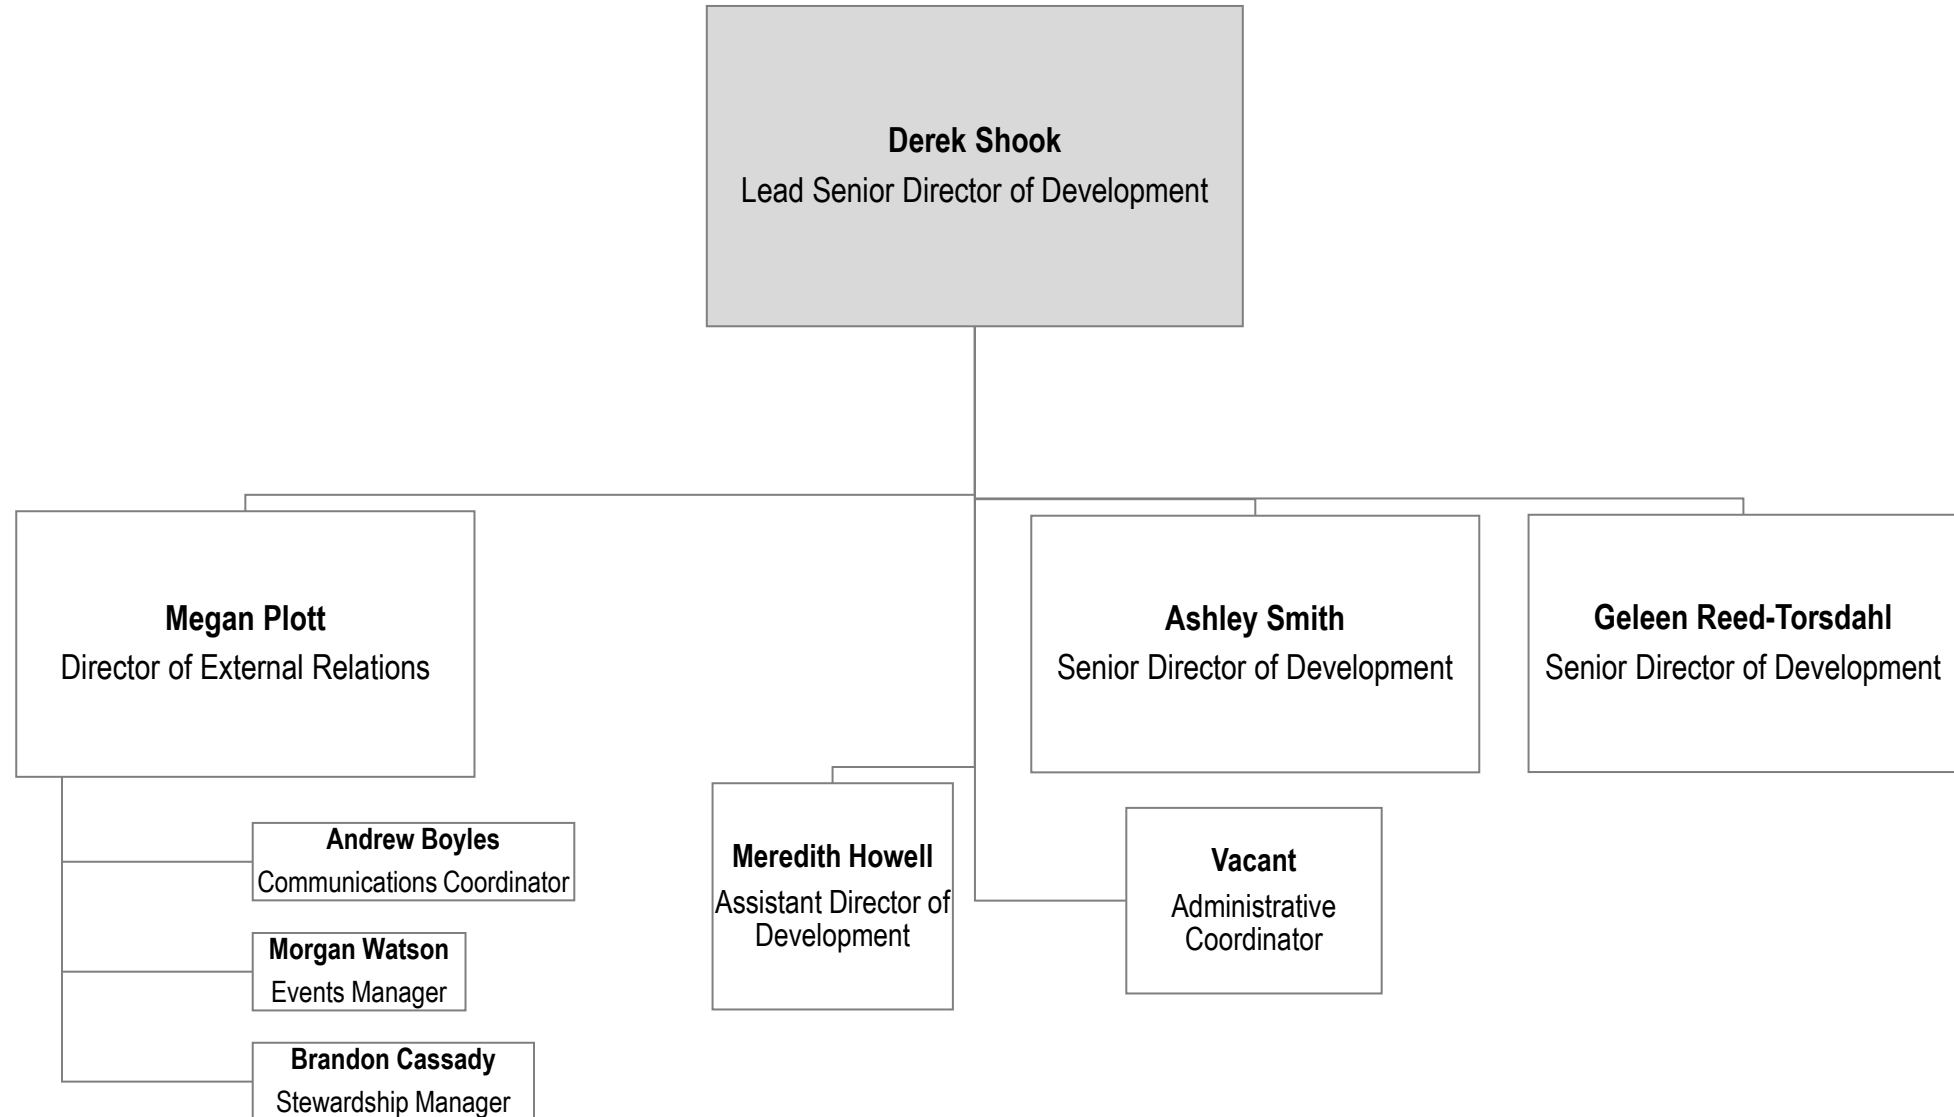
**Derek Shook**
Lead Senior Director of Development

**Megan Plott**
Director of External Relations

**Ashley Smith**
Senior Director of Development

**Geleen Reed-Torsdahl**
Senior Director of Development

**Andrew Boyles**
Communications Coordinator

**Morgan Watson**
Events Manager

**Brandon Cassady**
Stewardship Manager

**Meredith Howell**
Assistant Director of Development

**Vacant**
Administrative Coordinator